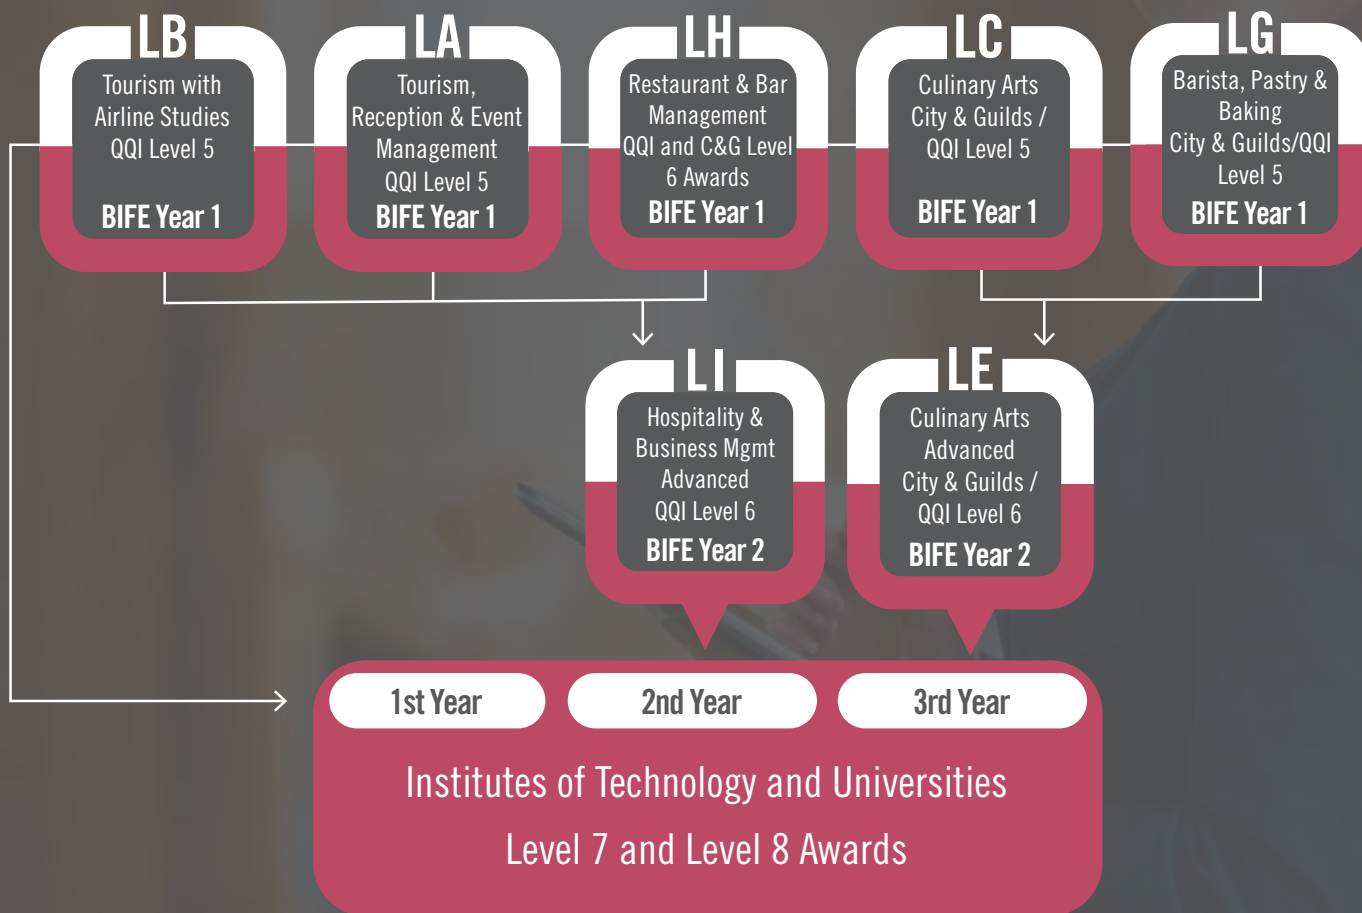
LB
Tourism with Airline Studies QQI Level 5
BIFE Year 1

LA
Tourism, Reception & Event Management QQI Level 5
BIFE Year 1

LH
Restaurant & Bar Management QQI and C&G Level 6 Awards
BIFE Year 1

LC
Culinary Arts City & Guilds / QQI Level 5
BIFE Year 1

LG
Barista, Pastry & Baking City & Guilds/QQI Level 5
BIFE Year 1

LI
Hospitality & Business Mgmt Advanced QQI Level 6
BIFE Year 2

LE
Culinary Arts Advanced City & Guilds / QQI Level 6
BIFE Year 2

1st Year
2nd Year
3rd Year

Institutes of Technology and Universities
Level 7 and Level 8 Awards